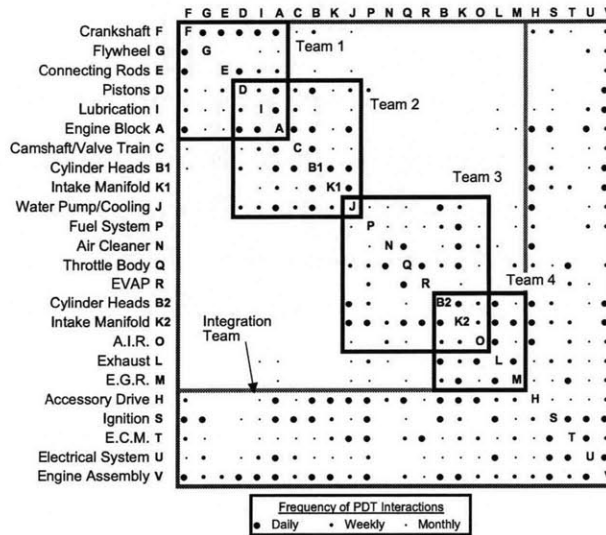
F G E D I A C B K J P N Q R B K O L M H S T U V

Crankshaft F
Flywheel G
Connecting Rods E
Pistons D
Lubrication I
Engine Block A
Camshaft/Valve Train C
Cylinder Heads B1
Intake Manifold K1
Water Pump/Cooling J
Fuel System P
Air Cleaner N
Throttle Body Q
EVAP R
Cylinder Heads B2
Intake Manifold K2
A.I.R. O
Exhaust L
E.G.R. M
Accessory Drive H
Ignition S
E.C.M. T
Electrical System U
Engine Assembly V

F G E D I A C B1 K1 J P N Q R B2 K2 O L M H S T U

Team 1
Team 2
Team 3
Team 4
Integration Team

Frequency of PDT Interactions
Daily • Weekly · Monthly